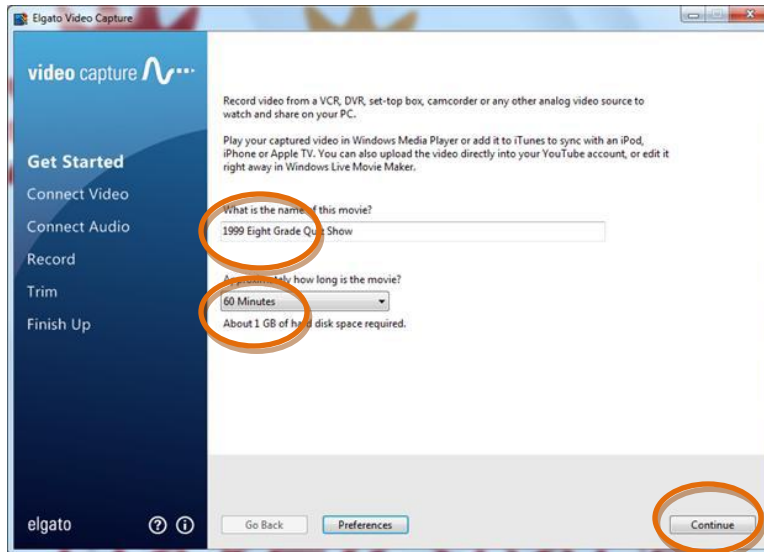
Elgato Video Capture

video capture

Get Started
Connect Video
Connect Audio
Record
Trim
Finish Up

Record video from a VCR, DVR, set-top box, camcorder or any other analog video source to watch and share on your PC.

Play your captured video in Windows Media Player or add it to iTunes to sync with an iPod, iPhone or Apple TV. You can also upload the video directly into your YouTube account, or edit it right away in Windows Live Movie Maker.

What is the name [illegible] this movie?

1999 Eight Grade Qu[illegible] Show

A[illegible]ly how long is the movie?

60 Minutes

About 1 GB of ha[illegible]d disk space required.

elgato

Go Back

Preferences

Continue